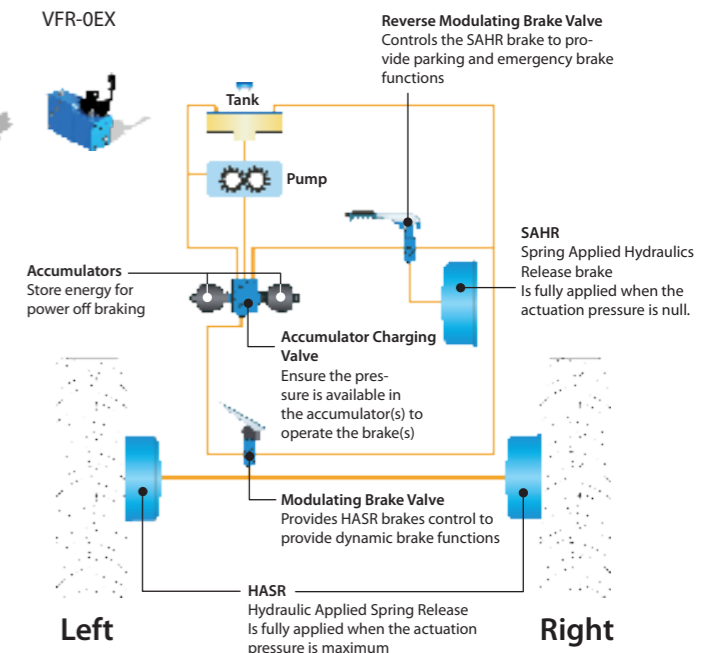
VFR-0EX

Reverse Modulating Brake Valve
Controls the SAHR brake to provide parking and emergency brake functions

Tank

Pump

SAHR
Spring Applied Hydraulics Release brake
Is fully applied when the actuation pressure is null.

Accumulators
Store energy for power off braking

Accumulator Charging Valve
Ensure the pressure is available in the accumulator(s) to operate the brake(s)

Modulating Brake Valve
Provides HASR brakes control to provide dynamic brake functions

HASR
Hydraulic Applied Spring Release
Is fully applied when the actuation pressure is maximum

Left

Right